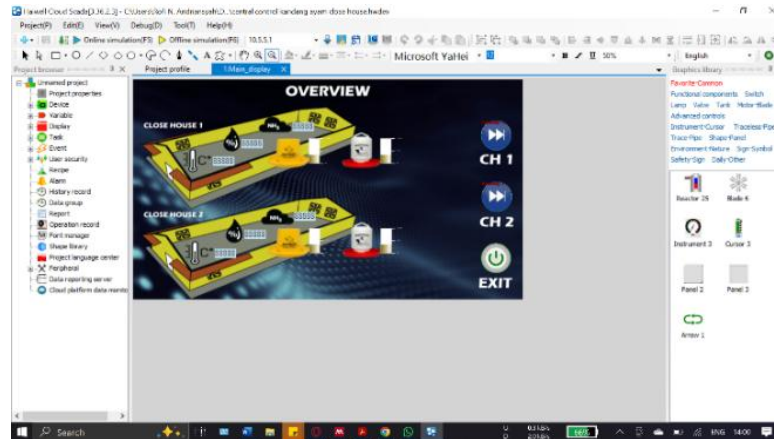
Haiwell Cloud Scada(3.36.2.3) - C:\Users\lofi N. Ardiansyah\D...\control kandang ayam close house\hwdev

Project(P) Edit(E) View(V) Debug(D) Tool(T) Help(H)

Online simulation(F5) Offline simulation(F6) 10.5.5.1

Microsoft YaHei 50% English

Project browser

Project profile 1.Main_display

Graphics library

Unnamed project
Project properties
Device
Variable
Display
Task
Event
User security
Recipe
Alarm
History record
Data group
Report
Operation record
Font manager
Shape library
Project language center
Peripheral
Data reporting server
Cloud platform data monito

OVERVIEW

CLOSE HOUSE 1

$C^{\circ}$

%

$NH_3$

CH 1

CLOSE HOUSE 2

CH 2

EXIT

Favorite Common
Functional components Switch
Lamp Valve Tank Motor-Blade
Advanced controls
Instrument-Cursor Traceless-Pipe
Trace-Pipe Shape-Panel
Environment-Nature Sign-Symbol
Safety-Sign Daily-Other

Reactor 25 Blade 6
Instrument 3 Cursor 3
Panel 2 Panel 3
Arrow 1

Search

ENG 14:00